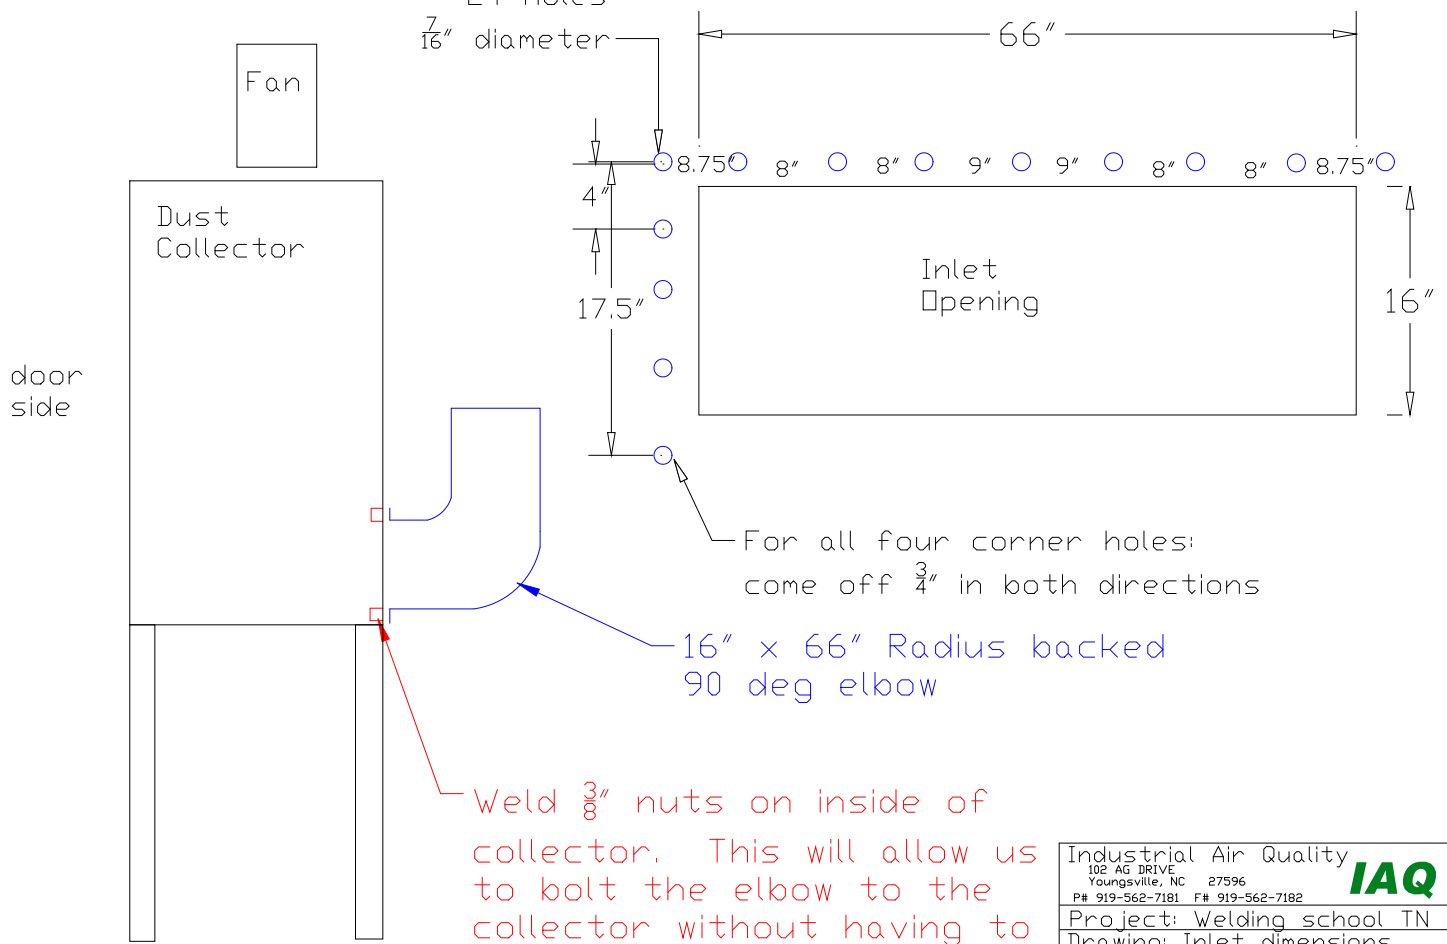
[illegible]
$\frac{7}{16}$″ diameter

66″

8.75″ 8″ 8″ 9″ 9″ 8″ 8″ 8.75″

4″

17.5″

Inlet Opening

16″

Fan

Dust Collector

door side

For all four corner holes:
come off $\frac{3}{4}$″ in both directions

16″ x 66″ Radius backed
90 deg elbow

Weld $\frac{3}{8}$″ nuts on inside of collector. This will allow us to bolt the elbow to the collector without having to

Industrial Air Quality
102 AG DRIVE
Youngsville, NC 27596
P# 919-562-7181 F# 919-562-7182
IAQ
Project: Welding school TN
Drawing: Inlet dimensions